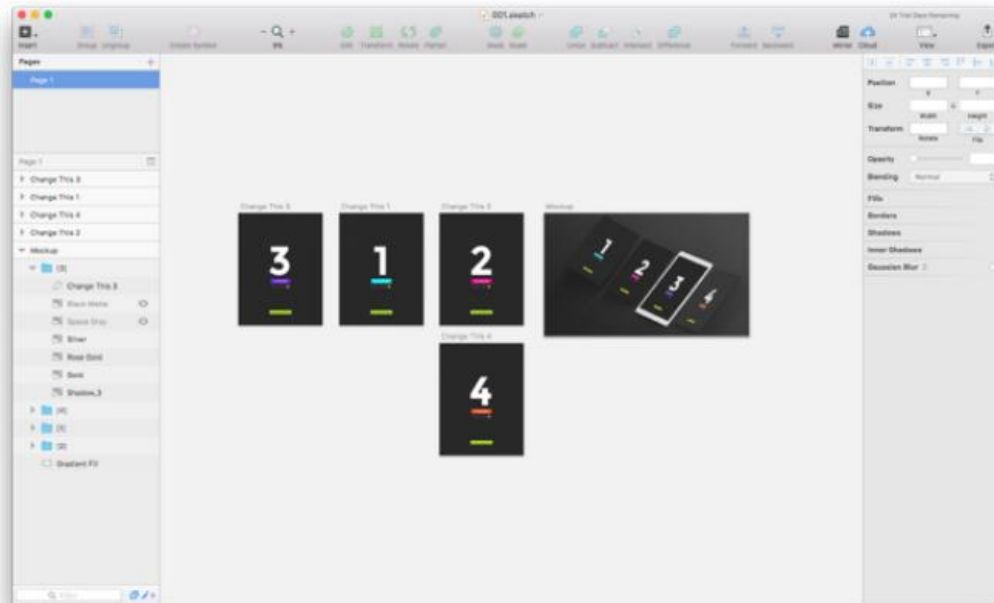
001.sketch

Insert Group Ungroup Create Symbol 9% Edit Transform Rotate Flatten Mask Scale Union Subtract Intersect Difference Forward Backward Mirror Cloud View Export

Pages
Page 1

Page 1
Change This 3
Change This 1
Change This 4
Change This 2
Mockup
[3]
Change This 3
Black Matte
Space Gray
Silver
Rose Gold
Gold
Shadow_3
[4]
[1]
[2]
Gradient Fill

Change This 3
3
Change This 1
1
Change This 2
2
Mockup
1
2
3
4
Change This 4
4

Position
X Y
Size
Width Height
Transform
Rotate Flip
Opacity
Blending Normal
Fills
Borders
Shadows
Inner Shadows
Gaussian Blur